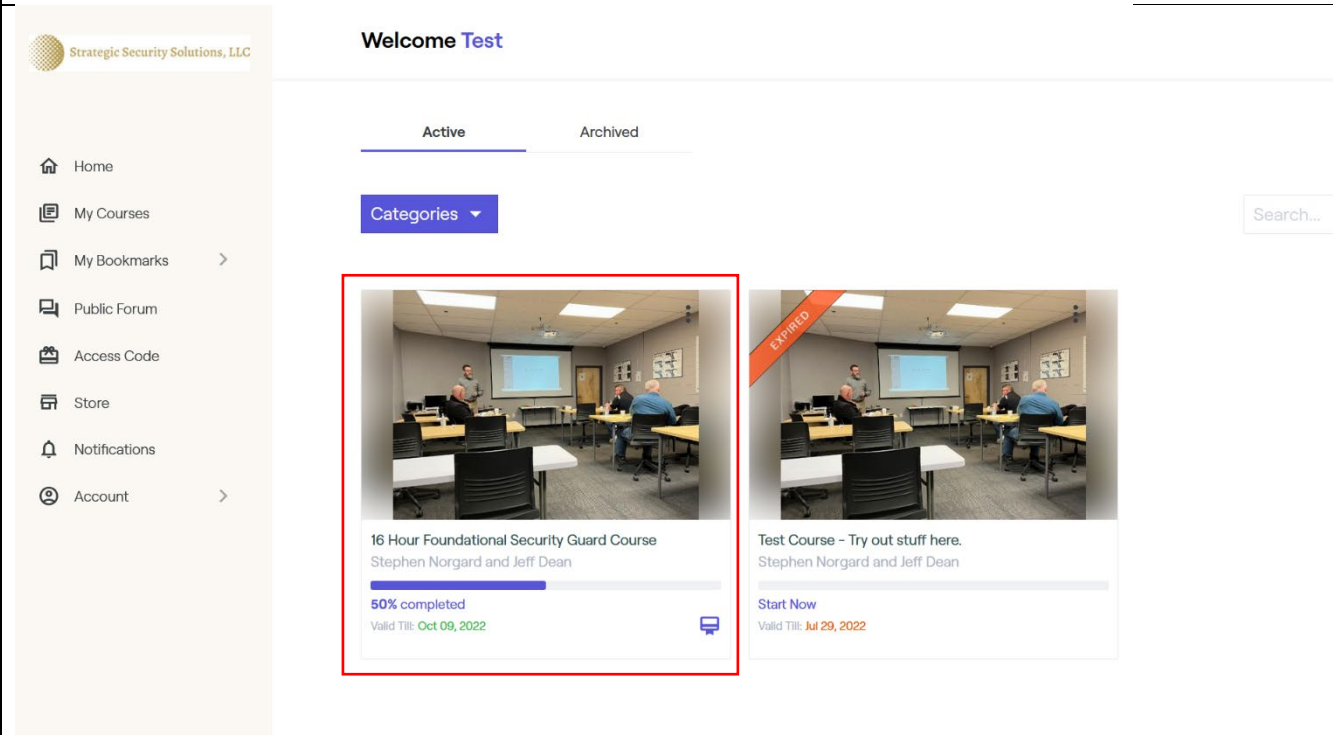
Strategic Security Solutions, LLC

Home
My Courses
My Bookmarks
Public Forum
Access Code
Store
Notifications
Account

Welcome Test

Active
Archived

Categories

Search...

16 Hour Foundational Security Guard Course
Stephen Norgard and Jeff Dean
50% completed
Valid Till: Oct 09, 2022

EXPIRED
Test Course - Try out stuff here.
Stephen Norgard and Jeff Dean
Start Now
Valid Till: Jul 29, 2022